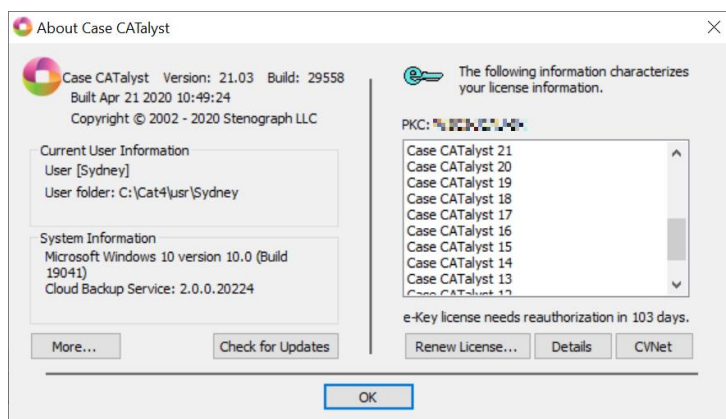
About Case CATalyst

Case CATalyst Version: 21.03 Build: 29558
Built Apr 21 2020 10:49:24
Copyright © 2002 - 2020 Stenograph LLC

Current User Information
User [Sydney]
User folder: C:\Cat4\usr\Sydney

System Information
Microsoft Windows 10 version 10.0 (Build 19041)
Cloud Backup Service: 2.0.0.20224

More...

Check for Updates

The following information characterizes your license information.

PKC: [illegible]

Case CATalyst 21
Case CATalyst 20
Case CATalyst 19
Case CATalyst 18
Case CATalyst 17
Case CATalyst 16
Case CATalyst 15
Case CATalyst 14
Case CATalyst 13
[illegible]

e-Key license needs reauthorization in 103 days.

Renew License...

Details

CVNet

OK